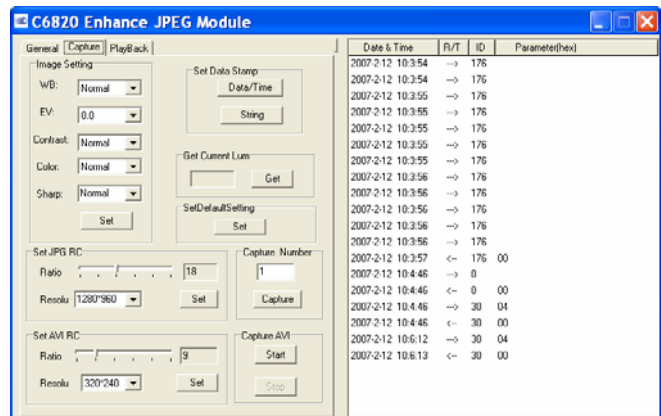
C6820 Enhance JPEG Module

General | Capture | PlayBack

Image Setting
WB: Normal
EV: 0.0
Contrast: Normal
Color: Normal
Sharp: Normal
Set

Set Data Stamp
Data/Time
String

Get Current Lum
Get

SetDefaultSetting
Set

Set JPG RC
Ratio 18
Resolu 1280*960
Set

Capture Number
1
Capture

Set AVI RC
Ratio 9
Resolu 320*240
Set

Capture AVI
Start
Stop

| Date & Time | R/T | ID | Parameter(hex) |
|---|---|---|---|
| 2007-2-12 10:3:54 | --> | 176 | |
| 2007-2-12 10:3:54 | --> | 176 | |
| 2007-2-12 10:3:55 | --> | 176 | |
| 2007-2-12 10:3:55 | --> | 176 | |
| 2007-2-12 10:3:55 | --> | 176 | |
| 2007-2-12 10:3:55 | --> | 176 | |
| 2007-2-12 10:3:55 | --> | 176 | |
| 2007-2-12 10:3:56 | --> | 176 | |
| 2007-2-12 10:3:56 | --> | 176 | |
| 2007-2-12 10:3:56 | --> | 176 | |
| 2007-2-12 10:3:56 | --> | 176 | |
| 2007-2-12 10:3:56 | --> | 176 | |
| 2007-2-12 10:3:57 | <-- | 176 | 00 |
| 2007-2-12 10:4:46 | --> | 0 | |
| 2007-2-12 10:4:46 | <-- | 0 | 00 |
| 2007-2-12 10:4:46 | --> | 30 | 04 |
| 2007-2-12 10:4:46 | <-- | 30 | 00 |
| 2007-2-12 10:6:12 | --> | 30 | 04 |
| 2007-2-12 10:6:13 | <-- | 30 | 00 |